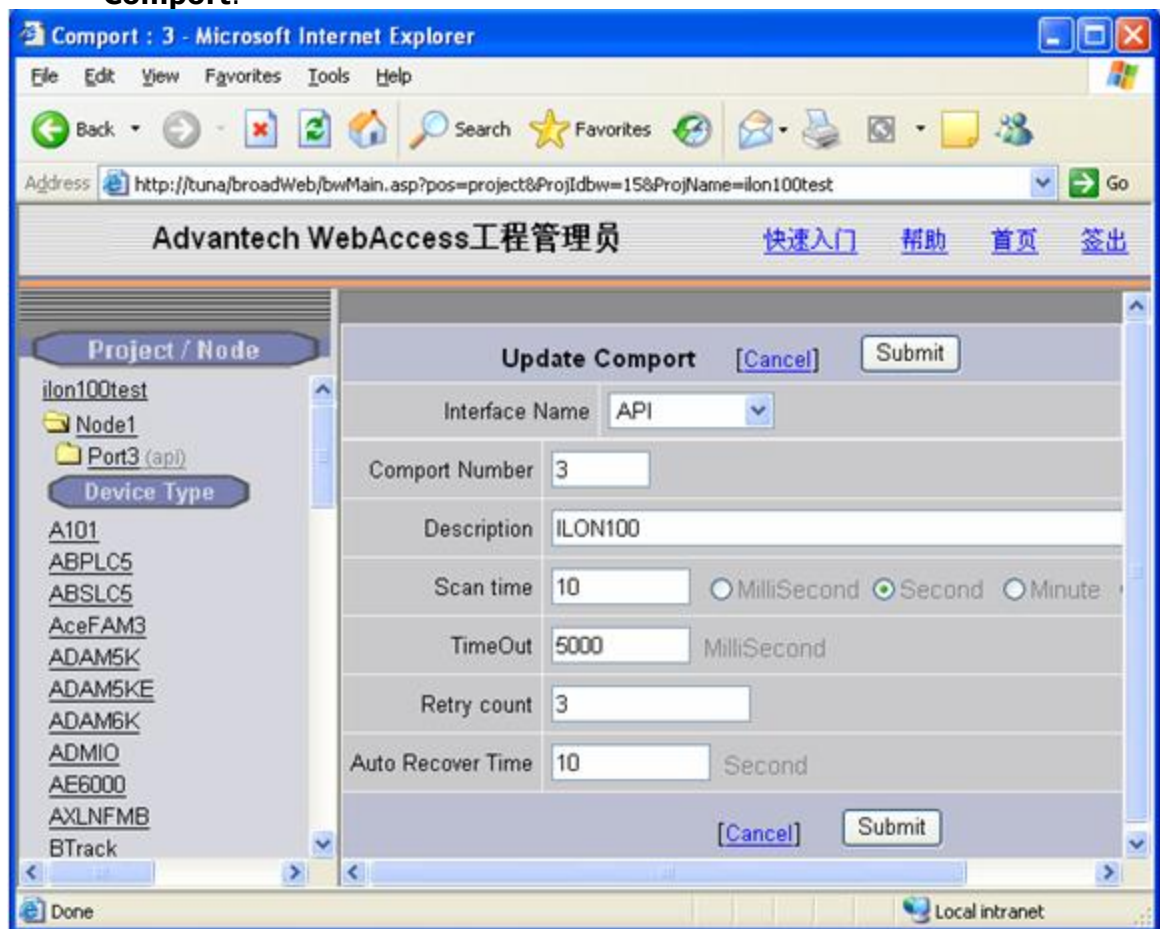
Comport : 3 - Microsoft Internet Explorer

File Edit View Favorites Tools Help

Back Search Favorites

Address http://tuna/broadWeb/bwMain.asp?pos=project&ProjIdbw=15&ProjName=ilon100test Go

Advantech WebAccess工程管理员 快速入门 帮助 首页 签出

Project / Node

ilon100test
Node1
Port3 (api)

Device Type

A101
ABPLC5
ABSLC5
AceFAM3
ADAM5K
ADAM5KE
ADAM6K
ADMIO
AE6000
AXLNFMB
BTrack

Update Comport [Cancel] Submit

| | |
|---|---|
| Interface Name | API |
| Comport Number | 3 |
| Description | ILON100 |
| Scan time | 10 MilliSecond Second Minute |
| TimeOut | 5000 MilliSecond |
| Retry count | 3 |
| Auto Recover Time | 10 Second |

[Cancel] Submit

Done Local intranet